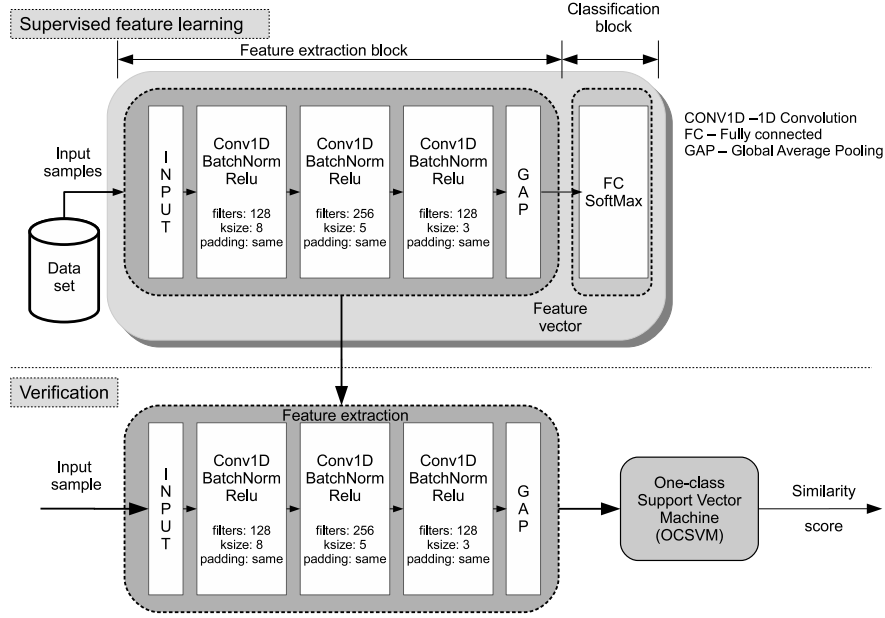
Supervised feature learning

Classification block

Feature extraction block

Input samples

Data set

INPUT

Conv1D BatchNorm Relu

filters: 128
ksize: 8
padding: same

Conv1D BatchNorm Relu

filters: 256
ksize: 5
padding: same

Conv1D BatchNorm Relu

filters: 128
ksize: 3
padding: same

GAP

FC SoftMax

Feature vector

CONV1D – 1D Convolution
FC – Fully connected
GAP – Global Average Pooling

Verification

Feature extraction

Input sample

INPUT

Conv1D BatchNorm Relu

filters: 128
ksize: 8
padding: same

Conv1D BatchNorm Relu

filters: 256
ksize: 5
padding: same

Conv1D BatchNorm Relu

filters: 128
ksize: 3
padding: same

GAP

One-class Support Vector Machine (OCSVM)

Similarity score